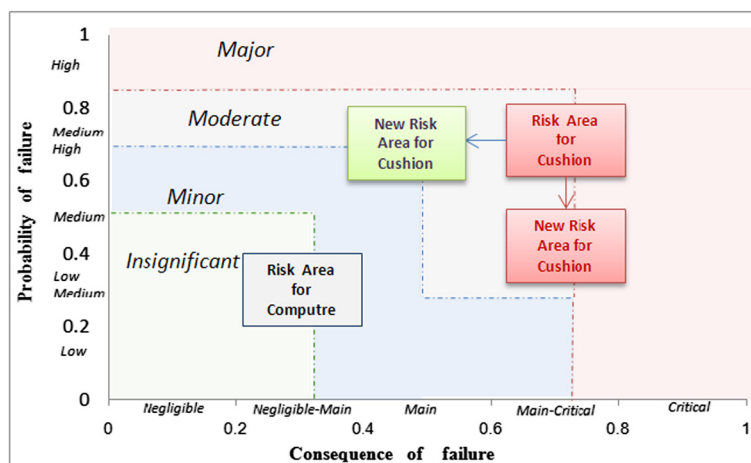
1
High
0.8
Medium High
0.6
Medium
0.4
Low Medium
0.2
Low
0

Probability of failure

Major
Moderate
Minor
Insignificant

New Risk Area for Cushion
Risk Area for Cushion
New Risk Area for Cushion
Risk Area for Computre

Negligible
Negligible-Main
Main
Main-Critical
Critical

0
0.2
0.4
0.6
0.8
1

Consequence of failure